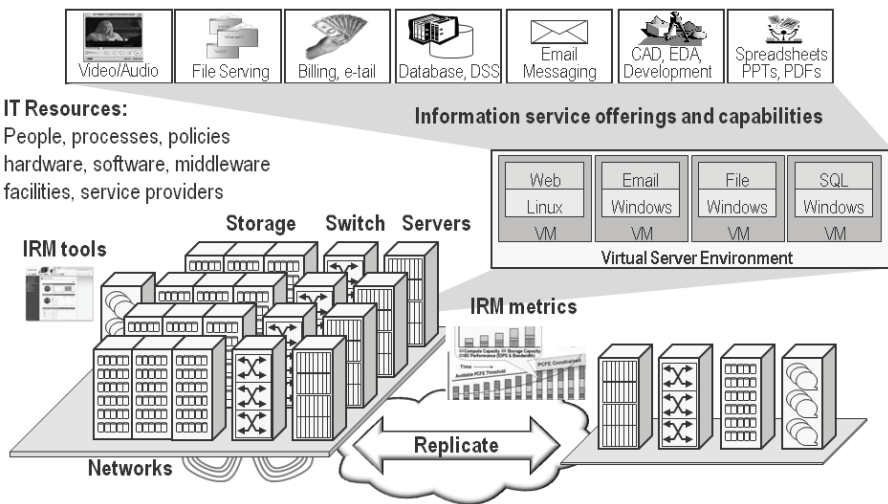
Video/Audio
File Serving
Billing, e-tail
Database, DSS
Email Messaging
CAD, EDA, Development
Spreadsheets PPTs, PDFs

IT Resources:
People, processes, policies hardware, software, middleware facilities, service providers

Information service offerings and capabilities

| Web | Email | File | SQL |
|---|---|---|---|
| Linux | Windows | Windows | Windows |
| VM | VM | VM | VM |

Virtual Server Environment

Storage
Switch
Servers

IRM tools

IRM metrics

Replicate

Networks